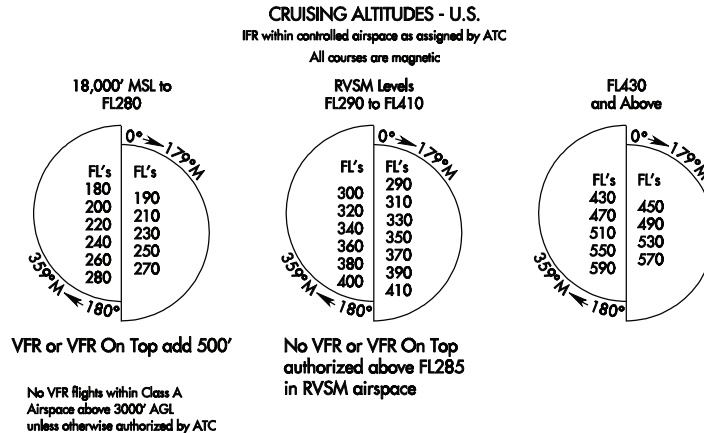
CRUISING ALTITUDES - U.S.

IFR within controlled airspace as assigned by ATC

All courses are magnetic

18,000' MSL to FL280

0° 179°M

FL's
180
200
220
240
260
280

FL's
190
210
230
250
270

359°M 180°

VFR or VFR On Top add 500'

No VFR flights within Class A Airspace above 3000' AGL unless otherwise authorized by ATC

RVSM Levels FL290 to FL410

0° 179°M

FL's
300
320
340
360
380
400

FL's
290
310
330
350
370
390
410

359°M 180°

No VFR or VFR On Top authorized above FL285 in RVSM airspace

FL430 and Above

0° 179°M

FL's
430
470
510
550
590

FL's
450
490
530
570

359°M 180°